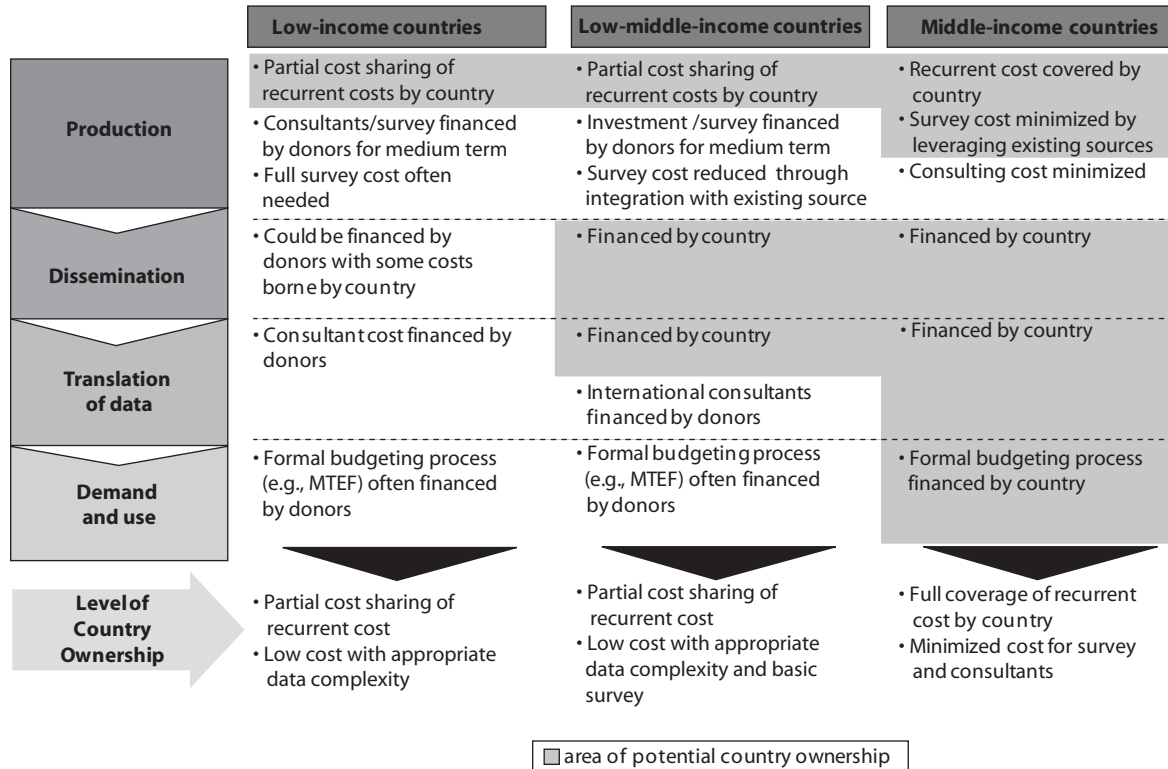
| | Low-income countries | Low-middle-income countries | Middle-income countries |
|---|---|---|---|
| Production | • Partial cost sharing of recurrent costs by country • Consultants/survey financed by donors for medium term • Full survey cost often needed | • Partial cost sharing of recurrent costs by country • Investment /survey financed by donors for medium term • Survey cost reduced through integration with existing source | • Recurrent cost covered by country • Survey cost minimized by leveraging existing sources • Consulting cost minimized |
| Dissemination | • Could be financed by donors with some costs borne by country | • Financed by country | • Financed by country |
| Translation of data | • Consultant cost financed by donors | • Financed by country • International consultants financed by donors | • Financed by country |
| Demand and use | • Formal budgeting process (e.g., MTEF) often financed by donors | • Formal budgeting process (e.g., MTEF) often financed by donors | • Formal budgeting process financed by country |
| Level of Country Ownership | • Partial cost sharing of recurrent cost • Low cost with appropriate data complexity | • Partial cost sharing of recurrent cost • Low cost with appropriate data complexity and basic survey | • Full coverage of recurrent cost by country • Minimized cost for survey and consultants |

area of potential country ownership